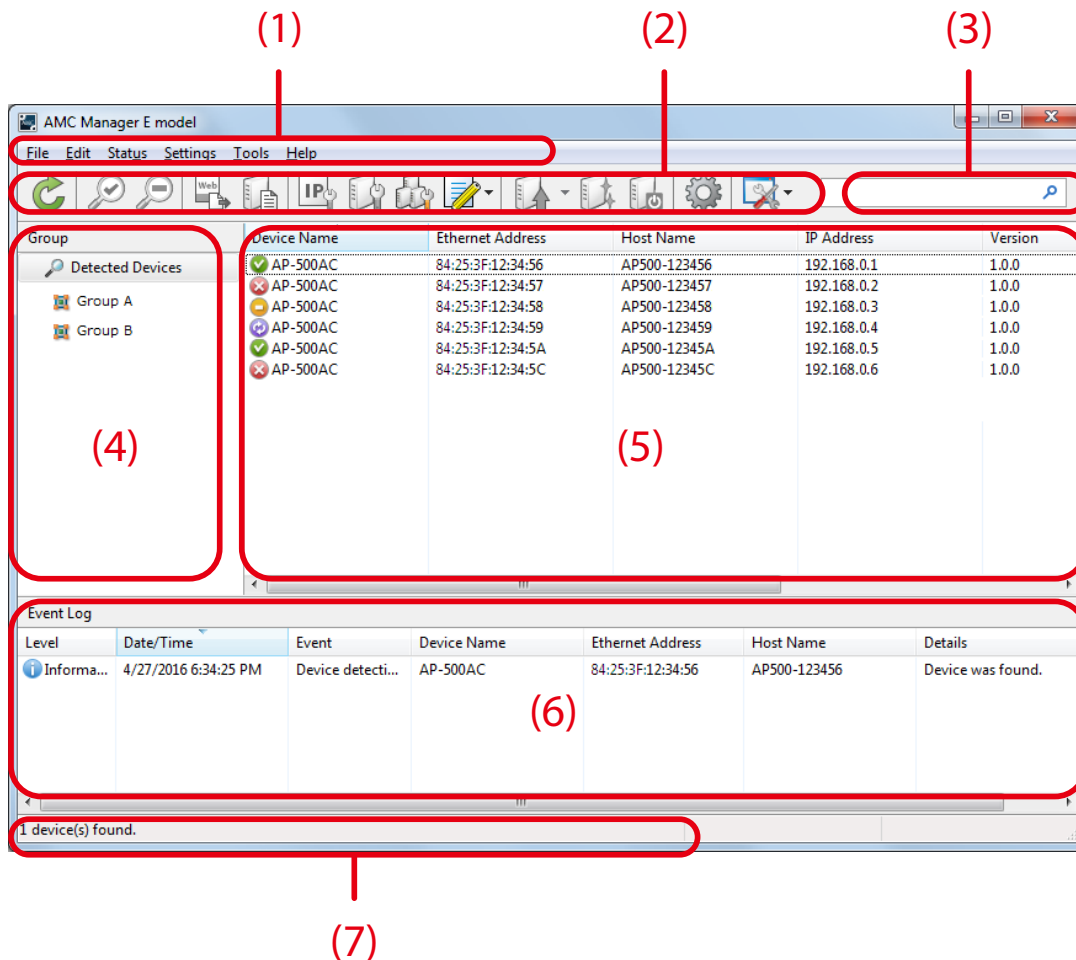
(1)
(2)
(3)

AMC Manager E model

File Edit Status Settings Tools Help

Web IP

Group
Detected Devices
Group A
Group B

(4)

| Device Name | Ethernet Address | Host Name | IP Address | Version |
|---|---|---|---|---|
| AP-500AC | 84:25:3F:12:34:56 | AP500-123456 | 192.168.0.1 | 1.0.0 |
| AP-500AC | 84:25:3F:12:34:57 | AP500-123457 | 192.168.0.2 | 1.0.0 |
| AP-500AC | 84:25:3F:12:34:58 | AP500-123458 | 192.168.0.3 | 1.0.0 |
| AP-500AC | 84:25:3F:12:34:59 | AP500-123459 | 192.168.0.4 | 1.0.0 |
| AP-500AC | 84:25:3F:12:34:5A | AP500-12345A | 192.168.0.5 | 1.0.0 |
| AP-500AC | 84:25:3F:12:34:5C | AP500-12345C | 192.168.0.6 | 1.0.0 |

(5)

Event Log

| Level | Date/Time | Event | Device Name | Ethernet Address | Host Name | Details |
|---|---|---|---|---|---|---|
| Informa... | 4/27/2016 6:34:25 PM | Device detecti... | AP-500AC | 84:25:3F:12:34:56 | AP500-123456 | Device was found. |

(6)

1 device(s) found.

(7)